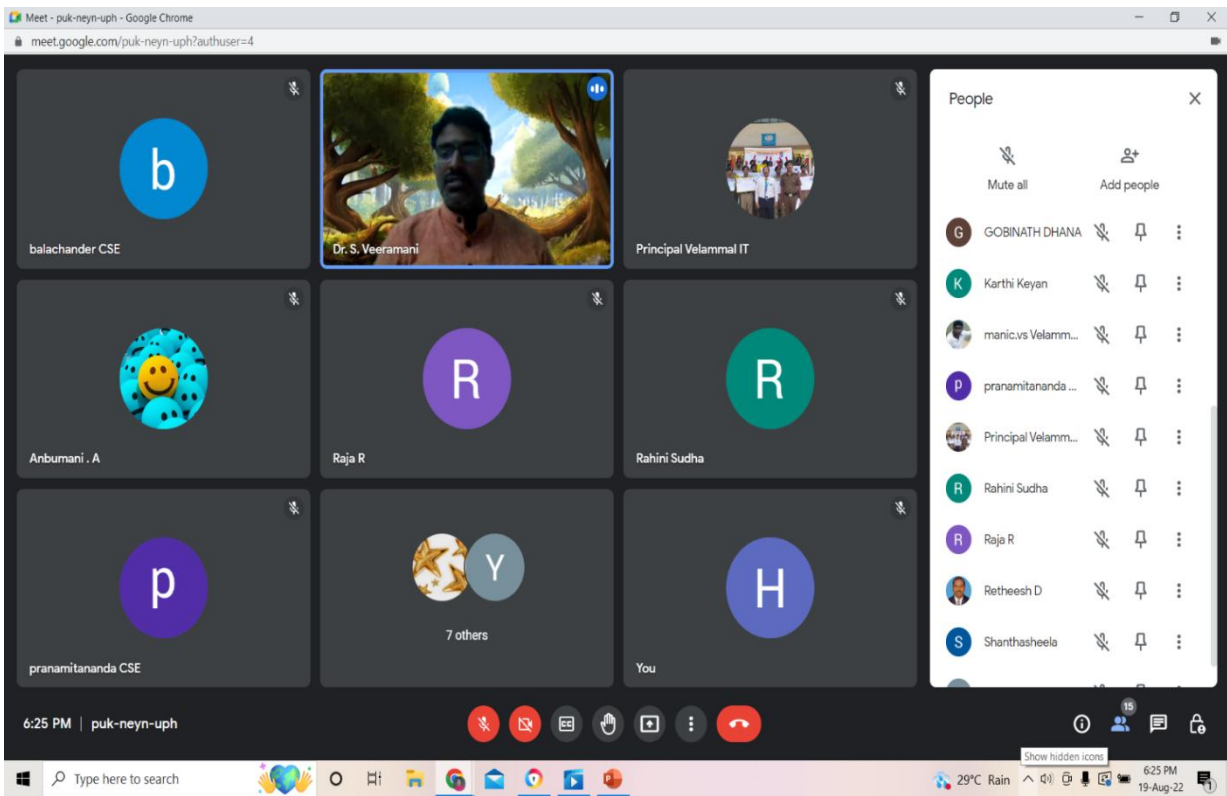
Meet - puk-neyn-uph - Google Chrome
meet.google.com/puk-neyn-uph?authuser=4

b
balachander CSE

Dr. S. Veeramani

Principal Velammal IT

Anbumani . A

R
Raja R

R
Rahini Sudha

p
pranamitananda CSE

Y
7 others

H
You

People
Mute all
Add people
G GOBINATH DHANA
K Karthi Keyan
manic.vs Velamm...
p pranamitananda ...
Principal Velamm...
R Rahini Sudha
R Raja R
Retheesh D
S Shanthasheela

6:25 PM | puk-neyn-uph

15

Show hidden icons

Type here to search
29°C Rain
6:25 PM
19-Aug-22